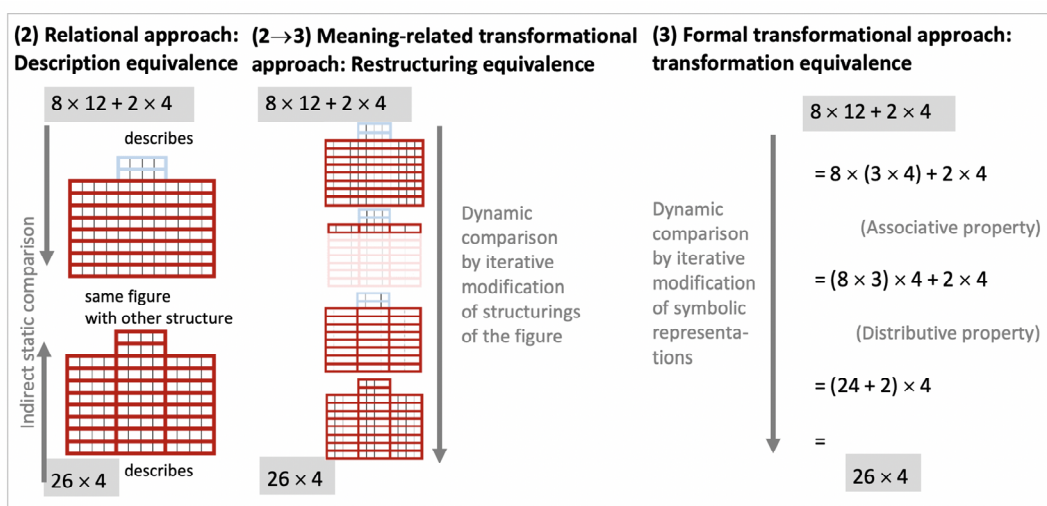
(2) Relational approach: Description equivalence

$8 \times 12 + 2 \times 4$

describes

Indirect static comparison

same figure with other structure

$26 \times 4$

describes

(2→3) Meaning-related transformational approach: Restructuring equivalence

$8 \times 12 + 2 \times 4$

Dynamic comparison by iterative modification of structurings of the figure

$26 \times 4$

(3) Formal transformational approach: transformation equivalence

$8 \times 12 + 2 \times 4$

$= 8 \times (3 \times 4) + 2 \times 4$

(Associative property)

$= (8 \times 3) \times 4 + 2 \times 4$

(Distributive property)

$= (24 + 2) \times 4$

$=$

$26 \times 4$

Dynamic comparison by iterative modification of symbolic representations